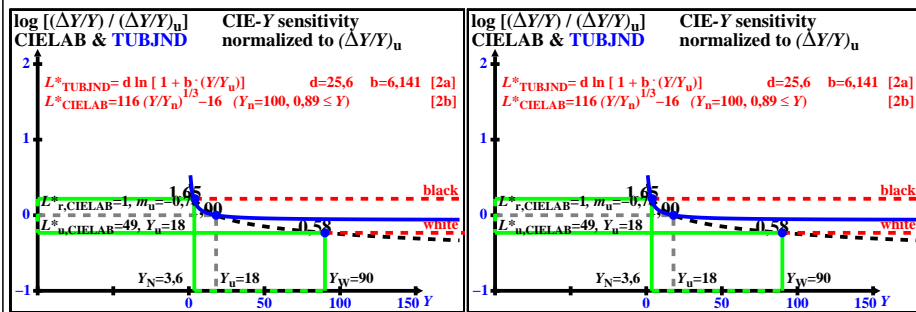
log [(ΔY/Y) / (ΔY/Y)$_u$]
CIELAB & TUBJND

CIE-Y sensitivity
normalized to (ΔY/Y)$_u$

2

$L^*_{TUBJND}$= d ln [ 1 + b · (Y/Y$_u$)]   d=25,6   b=6,141   [2a]
$L^*_{CIELAB}$=116 (Y/Y$_n$)$^{1/3}$–16   (Y$_n$=100, 0,89 ≤ Y)   [2b]

1

1,65
black
0
$L^*_{r,CIELAB}$=1, $m_u$=0,7
0,00
$L^*_{u,CIELAB}$=49, Y$_u$=18
0,58
white

Y$_N$=3,6   Y$_u$=18   Y$_W$=90
–1   0   50   100   150 Y

log [(ΔY/Y) / (ΔY/Y)$_u$]
CIELAB & TUBJND

CIE-Y sensitivity
normalized to (ΔY/Y)$_u$

2

$L^*_{TUBJND}$= d ln [ 1 + b · (Y/Y$_u$)]   d=25,6   b=6,141   [2a]
$L^*_{CIELAB}$=116 (Y/Y$_n$)$^{1/3}$–16   (Y$_n$=100, 0,89 ≤ Y)   [2b]

1

1,65
black
0
$L^*_{r,CIELAB}$=1, $m_u$=0,7
0,00
$L^*_{u,CIELAB}$=49, Y$_u$=18
0,58
white

Y$_N$=3,6   Y$_u$=18   Y$_W$=90
–1   0   50   100   150 Y